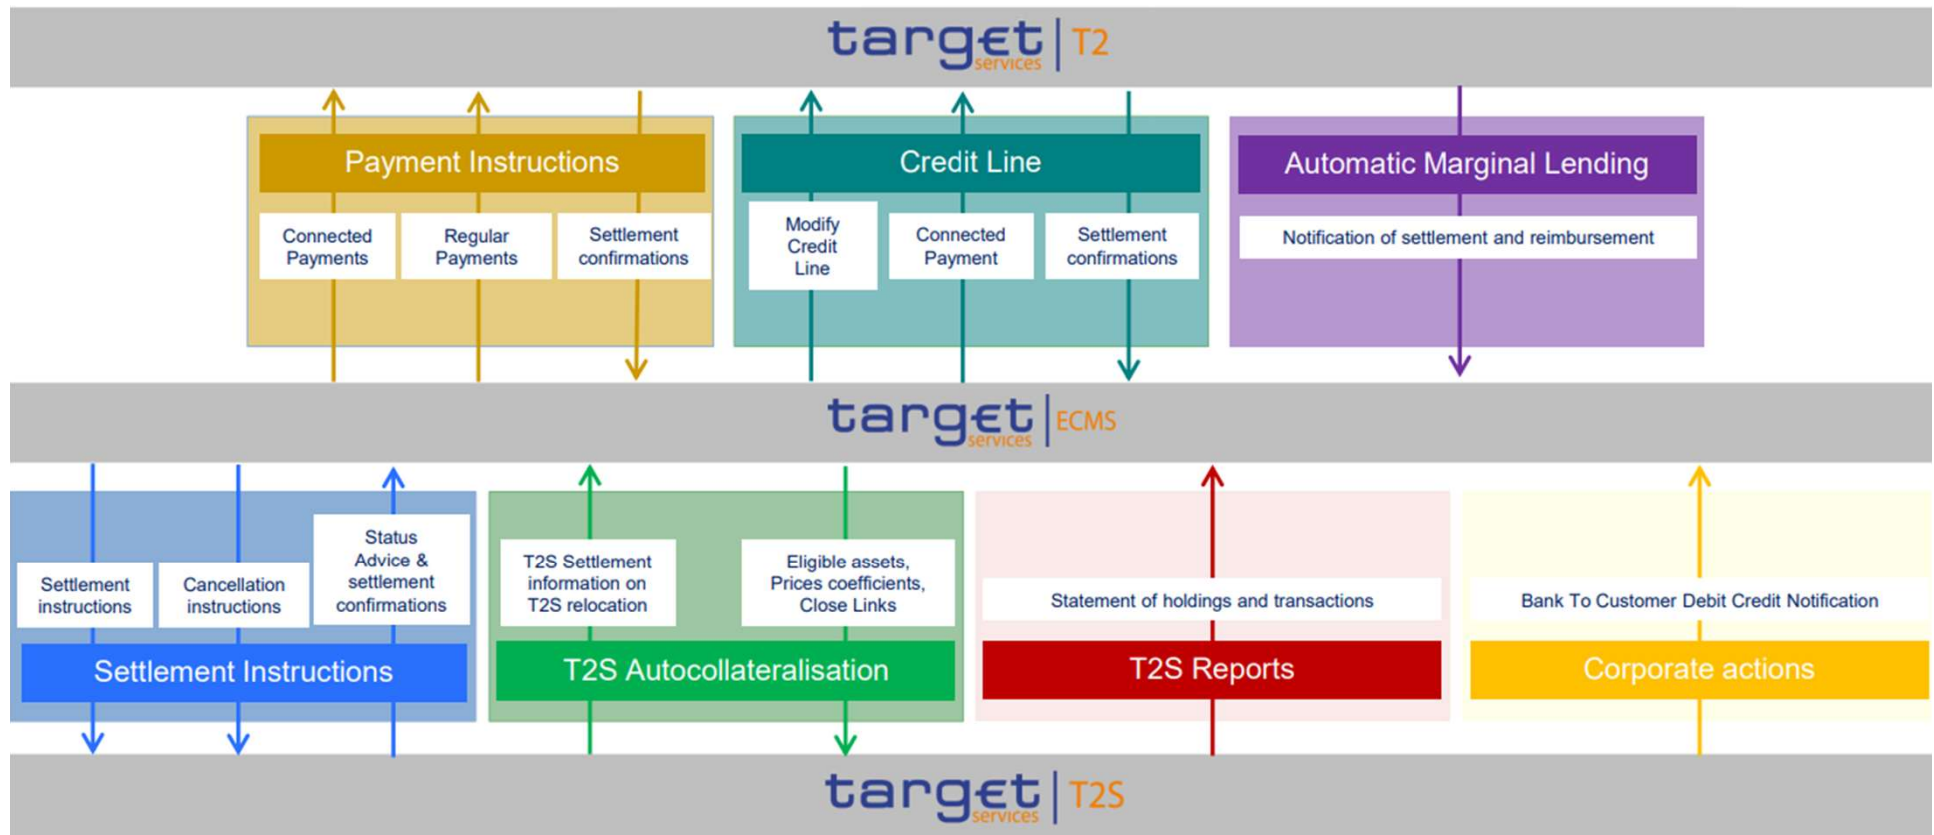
target services | T2

Payment Instructions

Connected Payments

Regular Payments

Settlement confirmations

Credit Line

Modify Credit Line

Connected Payment

Settlement confirmations

Automatic Marginal Lending

Notification of settlement and reimbursement

target services | ECMS

Settlement instructions

Cancellation instructions

Status Advice & settlement confirmations

Settlement Instructions

T2S Settlement information on T2S relocation

Eligible assets, Prices coefficients, Close Links

T2S Autocollateralisation

Statement of holdings and transactions

T2S Reports

Bank To Customer Debit Credit Notification

Corporate actions

target services | T2S